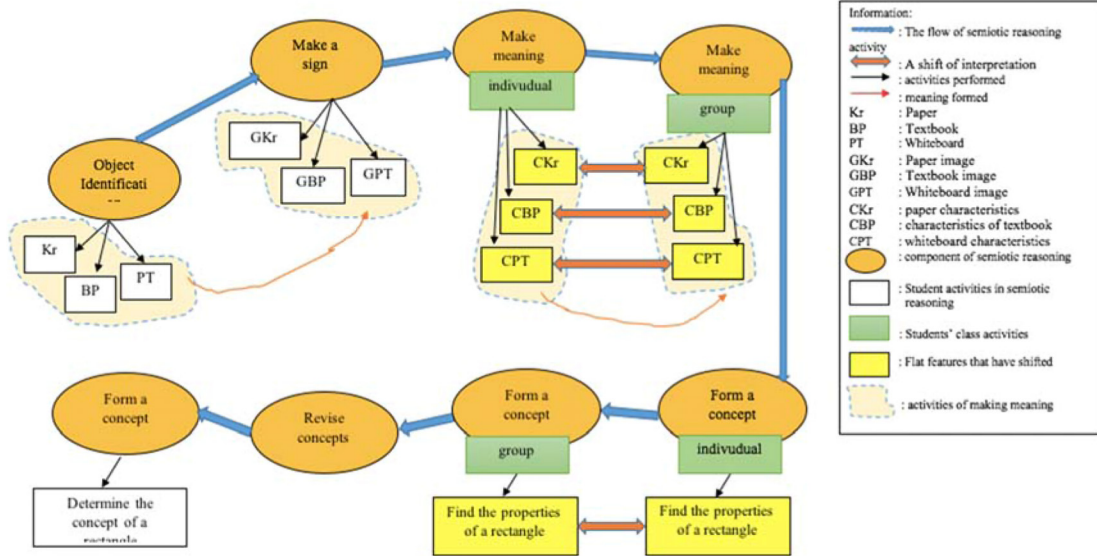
Make a sign

Make meaning

indivudual

Make meaning

group

Object Identificati
--

GKr

GBP

GPT

Kr

BP

PT

CKr

CBP

CPT

CKr

CBP

CPT

Information:
: The flow of semiotic reasoning activity
: A shift of interpretation
: activities performed
: meaning formed
Kr : Paper
BP : Textbook
PT : Whiteboard
GKr : Paper image
GBP : Textbook image
GPT : Whiteboard image
CKr : paper characteristics
CBP : characteristics of textbook
CPT : whiteboard characteristics
: component of semiotic reasoning
: Student activities in semiotic reasoning
: Students' class activities
: Flat features that have shifted
: activities of making meaning

Form a concept

Revise concepts

Form a concept

group

Form a concept

indivudual

Determine the concept of a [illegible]

Find the properties of a rectangle

Find the properties of a rectangle